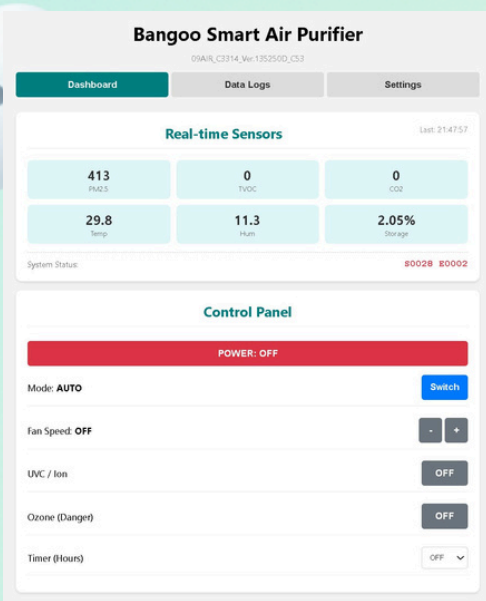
Bangoo Smart Air Purifier

09AIR_C3314_Ver.135250D_C53

Dashboard | Data Logs | Settings

Real-time Sensors

Last: 21:47:57

| 413 PM2.5 | 0 TVOC | 0 CO2 |
|---|---|---|
| 29.8 Temp | 11.3 Hum | 2.05% Storage |

System Status: E0028 E0002

Control Panel

POWER: OFF

Mode: AUTO
Switch

Fan Speed: OFF
- +

UVC / Ion
OFF

Ozone (Danger)
OFF

Timer (Hours)
OFF